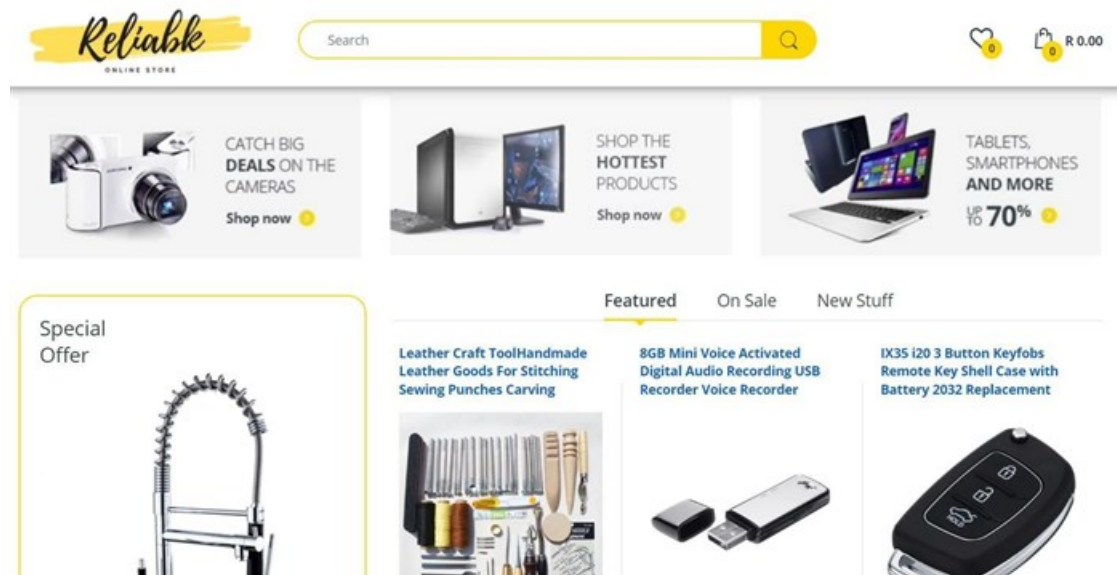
Reliabk
ONLINE STORE

Search

0

0 R 0.00

CATCH BIG DEALS ON THE CAMERAS
Shop now

SHOP THE HOTTEST PRODUCTS
Shop now

TABLETS, SMARTPHONES AND MORE
UP TO 70%

Special Offer

Featured On Sale New Stuff

Leather Craft ToolHandmade Leather Goods For Stitching Sewing Punches Carving

8GB Mini Voice Activated Digital Audio Recording USB Recorder Voice Recorder

IX35 i20 3 Button Keyfobs Remote Key Shell Case with Battery 2032 Replacement